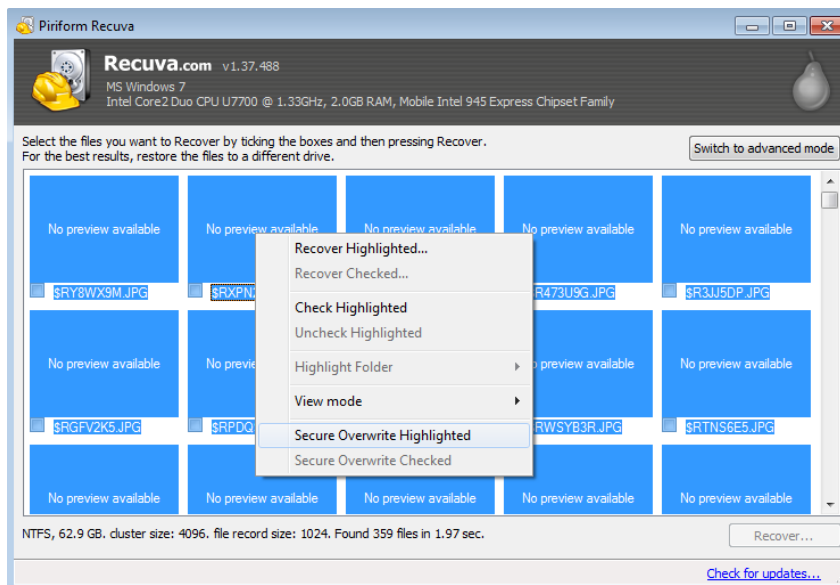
Piriform Recuva

Recuva.com v1.37.488
MS Windows 7
Intel Core2 Duo CPU U7700 @ 1.33GHz, 2.0GB RAM, Mobile Intel 945 Express Chipset Family

Select the files you want to Recover by ticking the boxes and then pressing Recover.
For the best results, restore the files to a different drive.

Switch to advanced mode

No preview available
$RY8WX9M.JPG
No preview available
$RXPN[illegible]
No preview available
No preview available
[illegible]R473U9G.JPG
No preview available
$R3JJ5DP.JPG

No preview available
$RGFV2K5.JPG
No previe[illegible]
$RPDQ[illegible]
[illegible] preview available
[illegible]RWSYB3R.JPG
No preview available
$RTNS6E5.JPG

No preview available
No preview available
No preview available
No preview available
No preview available

Recover Highlighted...
Recover Checked...
Check Highlighted
Uncheck Highlighted
Highlight Folder
View mode
Secure Overwrite Highlighted
Secure Overwrite Checked

NTFS, 62.9 GB. cluster size: 4096. file record size: 1024. Found 359 files in 1.97 sec.

Recover...

Check for updates...